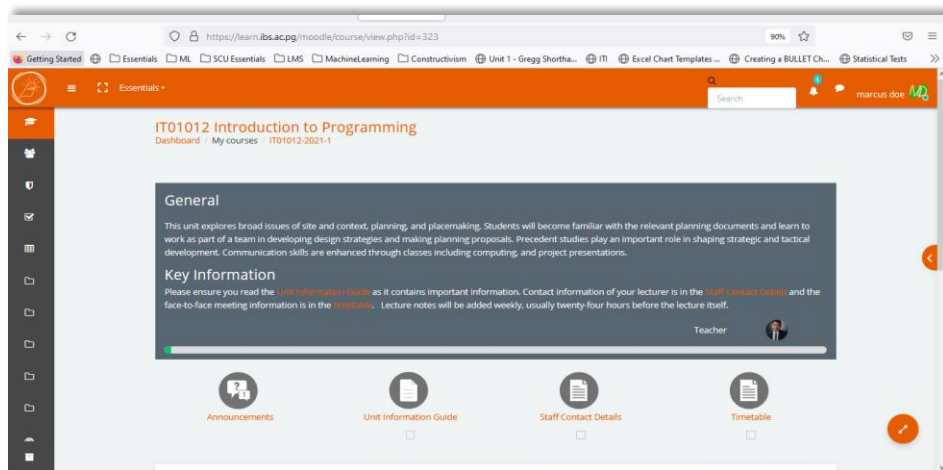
https://learn.ibs.ac.pg/moodle/course/view.php?id=323

90%

Getting Started Essentials ML SCU Essentials LMS MachineLearning Constructivism Unit 1 - Gregg Shortha... ITI Excel Chart Templates ... Creating a BULLET Ch... Statistical Tests

Essentials

Search

1

marcus doe

IT01012 Introduction to Programming

Dashboard / My courses / IT01012-2021-1

General

This unit explores broad issues of site and context, planning, and placemaking. Students will become familiar with the relevant planning documents and learn to work as part of a team in developing design strategies and making planning proposals. Precedent studies play an important role in shaping strategic and tactical development. Communication skills are enhanced through classes including computing, and project presentations.

Key Information

Please ensure you read the Unit Information Guide as it contains important information. Contact information of your lecturer is in the Staff Contact Details and the face-to-face meeting information is in the Timetable. Lecture notes will be added weekly, usually twenty-four hours before the lecture itself.

Teacher

Announcements

Unit Information Guide

Staff Contact Details

Timetable